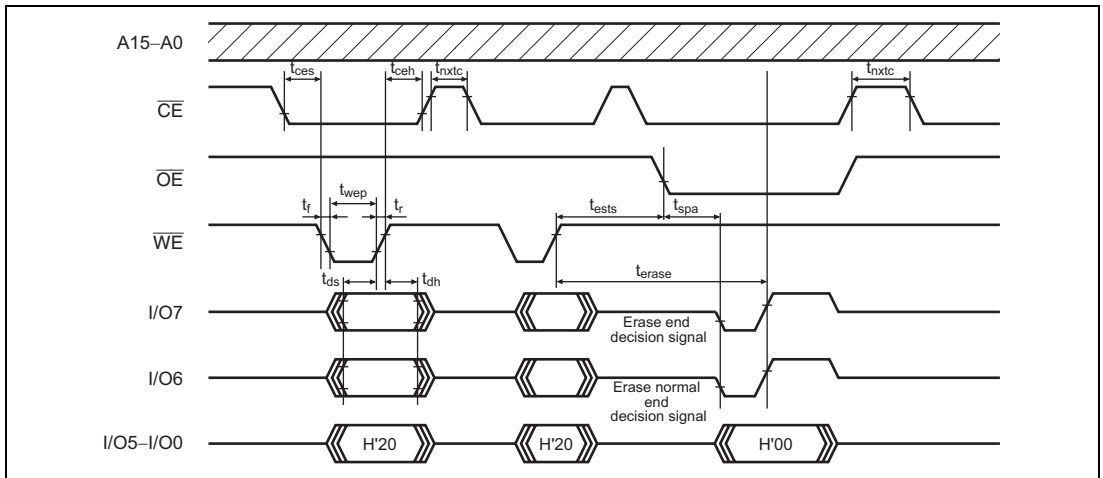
A15–A0

$t_{ces}$

$t_{ceh}$

$t_{nxtc}$

$t_{nxtc}$

$\overline{CE}$

$\overline{OE}$

$t_{wep}$

$t_f$

$t_r$

$t_{ests}$

$t_{spa}$

$\overline{WE}$

$t_{ds}$

$t_{dh}$

$t_{erase}$

I/O7

Erase end decision signal

I/O6

Erase normal end decision signal

I/O5–I/O0

H'20

H'20

H'00